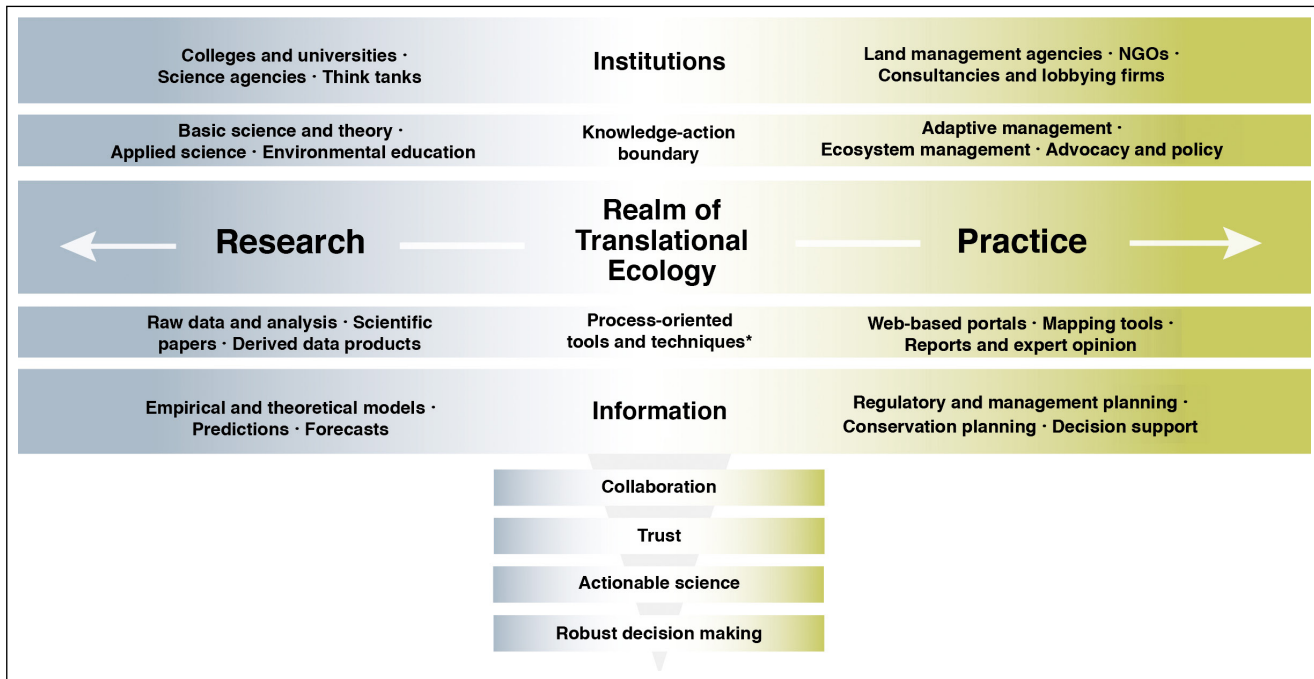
Colleges and universities · Science agencies · Think tanks

Institutions

Land management agencies · NGOs · Consultancies and lobbying firms

Basic science and theory · Applied science · Environmental education

Knowledge-action boundary

Adaptive management · Ecosystem management · Advocacy and policy

Research

Realm of Translational Ecology

Practice

Raw data and analysis · Scientific papers · Derived data products

Process-oriented tools and techniques*

Web-based portals · Mapping tools · Reports and expert opinion

Empirical and theoretical models · Predictions · Forecasts

Information

Regulatory and management planning · Conservation planning · Decision support

Collaboration

Trust

Actionable science

Robust decision making